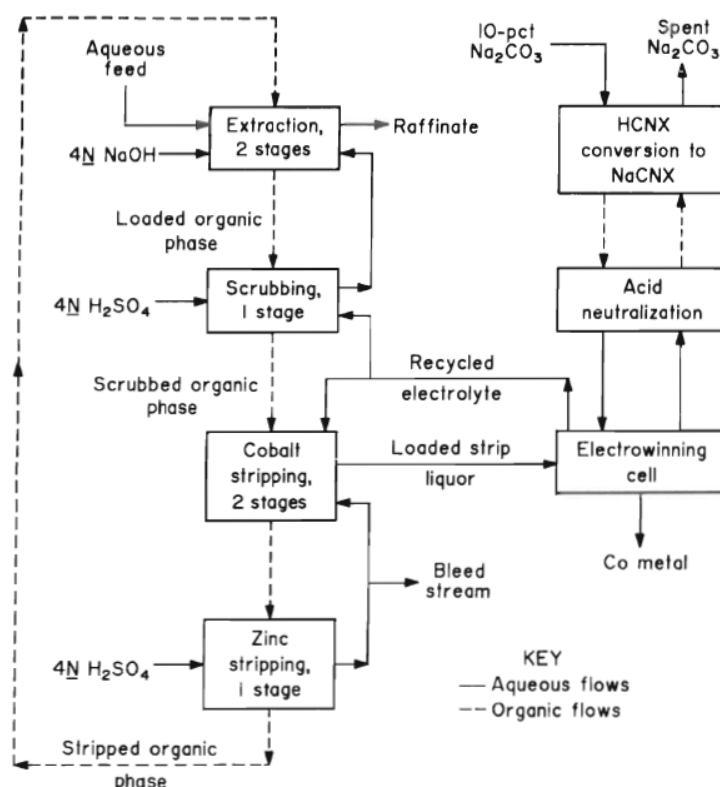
Aqueous feed

Extraction, 2 stages

Raffinate

4N NaOH

Loaded organic phase

Scrubbing, 1 stage

$4N\ H_2SO_4$

Scrubbed organic phase

Recycled electrolyte

Cobalt stripping, 2 stages

Loaded strip liquor

Electrowinning cell

Co metal

Bleed stream

Zinc stripping, 1 stage

$4N\ H_2SO_4$

Stripped organic phase

10-pct $Na_2CO_3$

Spent $Na_2CO_3$

HCNX conversion to NaCNX

Acid neutralization

KEY
— Aqueous flows
- - Organic flows